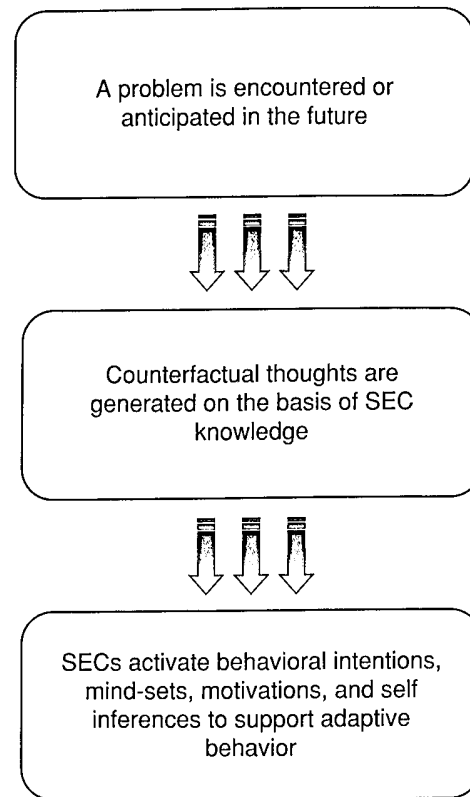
A problem is encountered or anticipated in the future

Counterfactual thoughts are generated on the basis of SEC knowledge

SECs activate behavioral intentions, mind-sets, motivations, and self inferences to support adaptive behavior